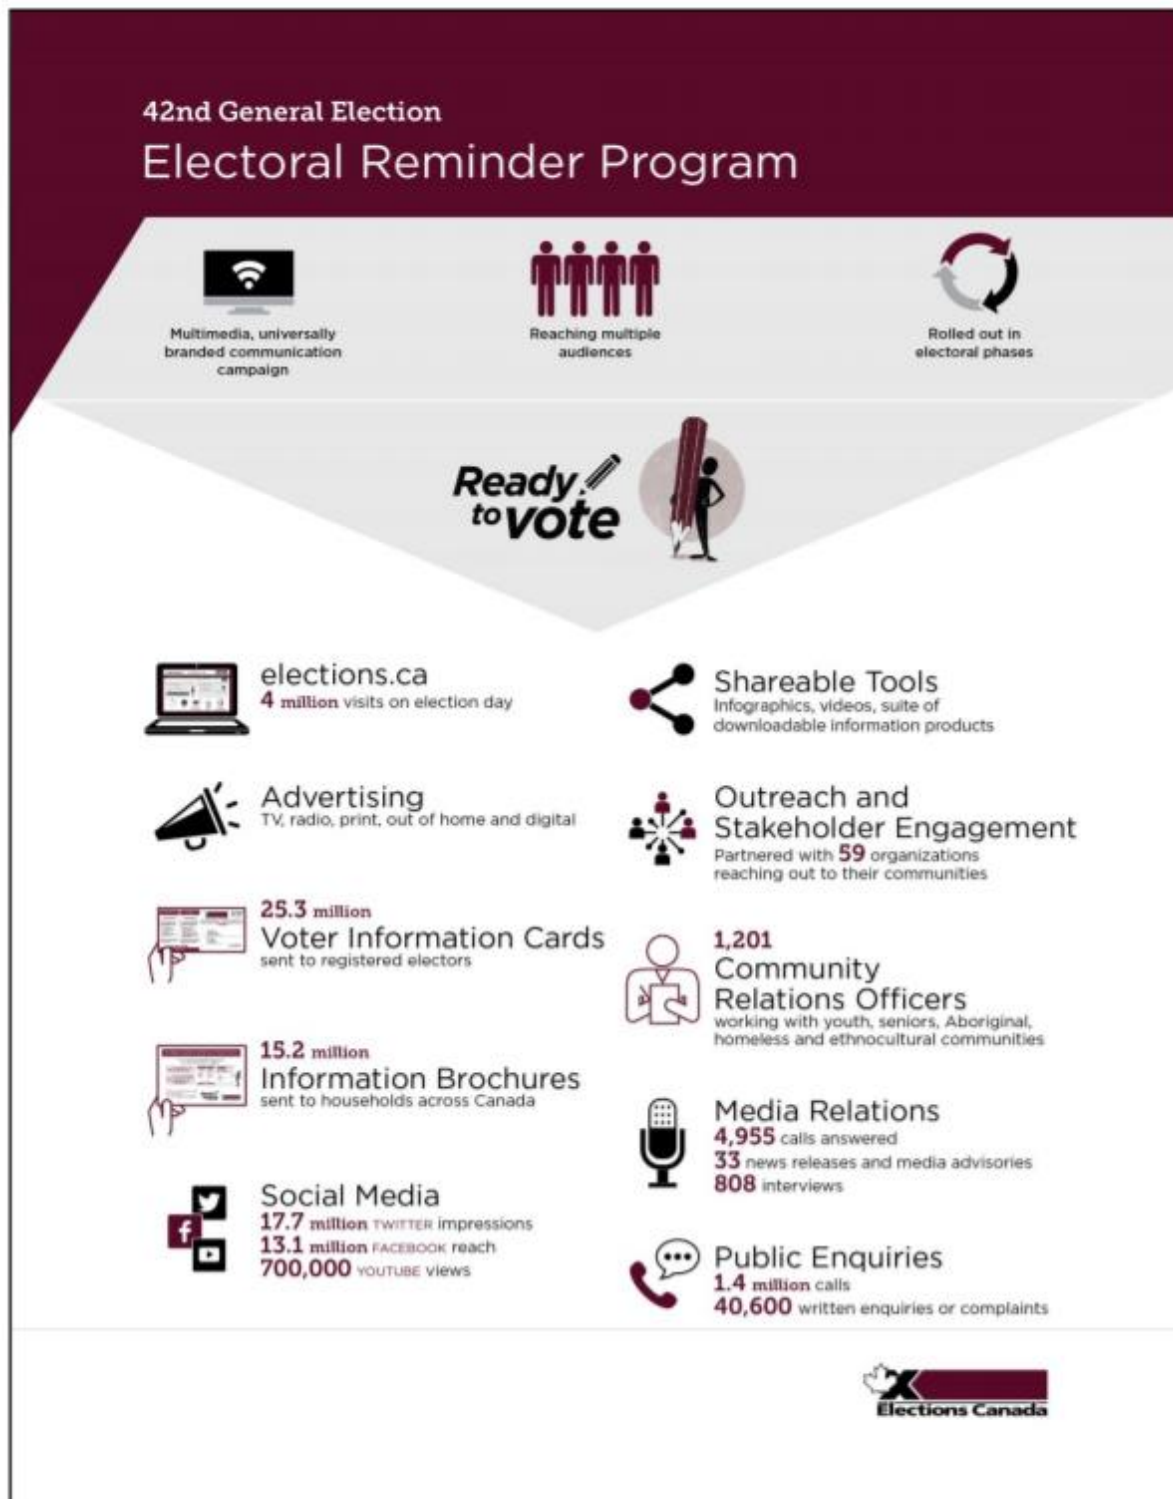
42nd General Election
Electoral Reminder Program

Multimedia, universally branded communication campaign

Reaching multiple audiences

Rolled out in electoral phases

Ready to vote

elections.ca
4 million visits on election day

Advertising
TV, radio, print, out of home and digital

25.3 million
Voter Information Cards
sent to registered electors

15.2 million
Information Brochures
sent to households across Canada

Social Media
17.7 million TWITTER impressions
13.1 million FACEBOOK reach
700,000 YOUTUBE views

Shareable Tools
Infographics, videos, suite of downloadable information products

Outreach and Stakeholder Engagement
Partnered with 59 organizations reaching out to their communities

1,201
Community Relations Officers
working with youth, seniors, Aboriginal, homeless and ethnocultural communities

Media Relations
4,955 calls answered
33 news releases and media advisories
808 interviews

Public Enquiries
1.4 million calls
40,600 written enquiries or complaints

Elections Canada